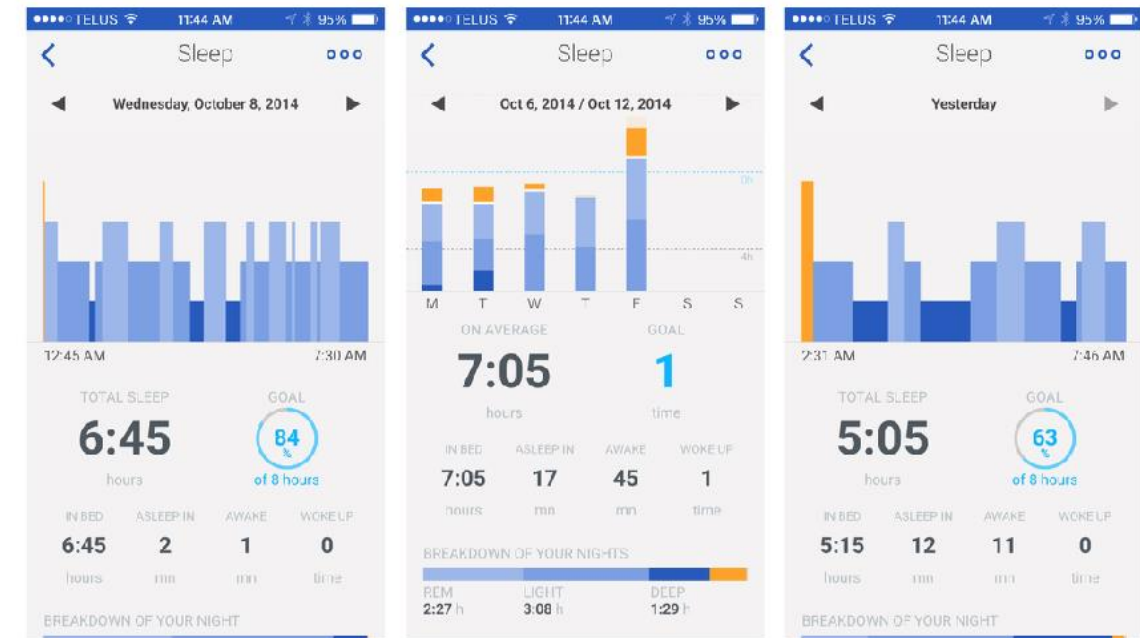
●●●●○ TELUS 11:44 AM 95%

Sleep

Wednesday, October 8, 2014

12:45 AM

7:30 AM

TOTAL SLEEP

6:45

hours

GOAL

84 %

of 8 hours

IN BED 6:45 hours

ASLEEP IN 2 mn

AWAKE 1 mn

WOKE UP 0 time

BREAKDOWN OF YOUR NIGHT

●●●●○ TELUS 11:44 AM 95%

Sleep

Oct 6, 2014 / Oct 12, 2014

8h

4h

M T W T F S S

ON AVERAGE

7:05

hours

GOAL

1

time

IN BED 7:05 hours

ASLEEP IN 17 mn

AWAKE 45 mn

WOKE UP 1 time

BREAKDOWN OF YOUR NIGHTS

REM 2:27 h

LIGHT 3:08 h

DEEP 1:29 h

●●●●○ TELUS 11:44 AM 95%

Sleep

Yesterday

2:31 AM

7:46 AM

TOTAL SLEEP

5:05

hours

GOAL

63 %

of 8 hours

IN BED 5:15 hours

ASLEEP IN 12 mn

AWAKE 11 mn

WOKE UP 0 time

BREAKDOWN OF YOUR NIGHT